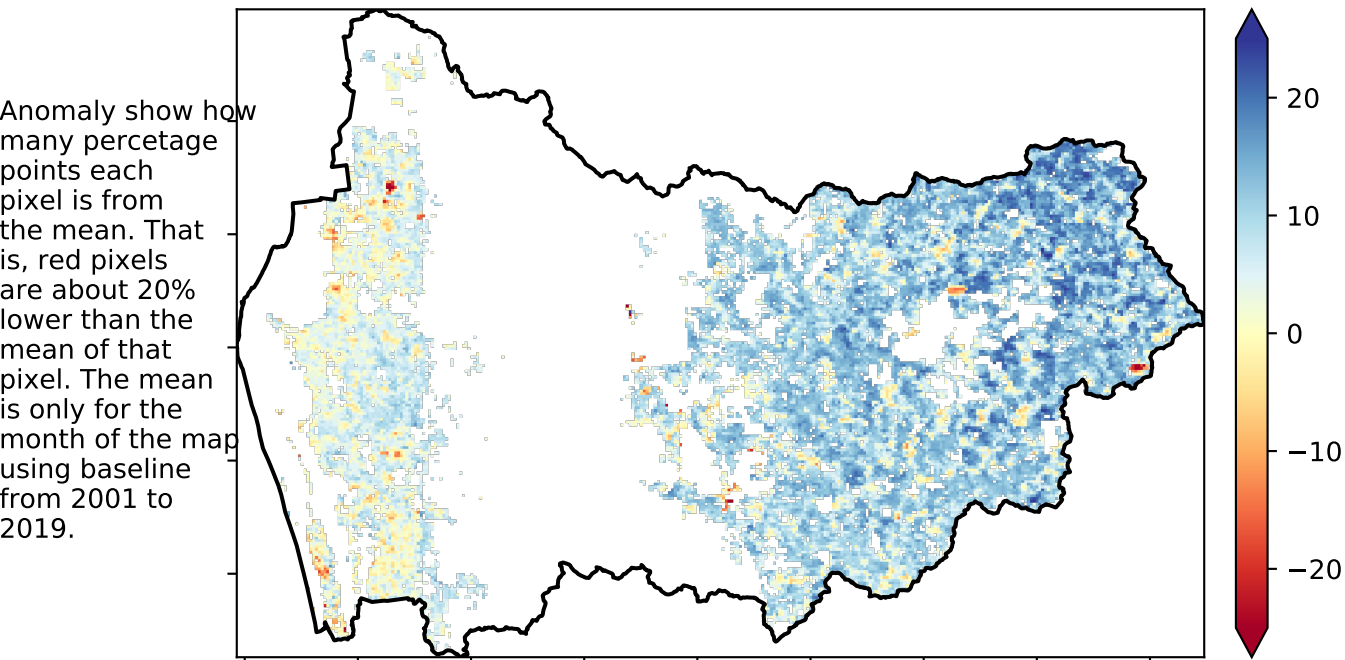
Anomaly show how many percetage points each pixel is from the mean. That is, red pixels are about 20% lower than the mean of that pixel. The mean is only for the month of the map using baseline from 2001 to 2019.

20
10
0
−10
−20